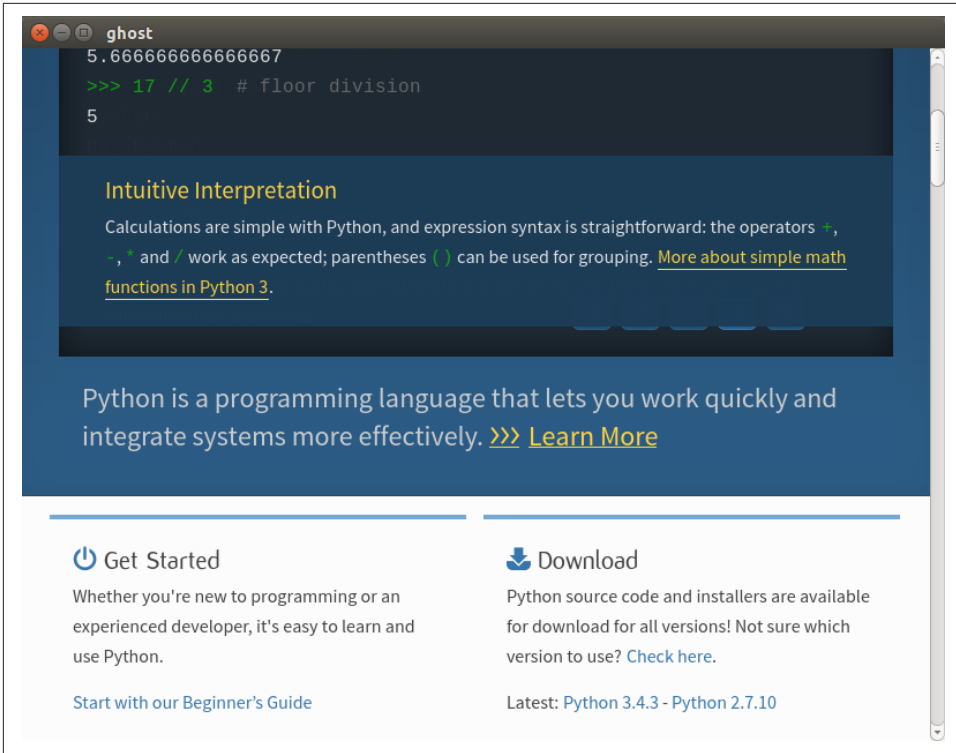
ghost

5.666666666666667
>>> 17 // 3 # floor division
5

Intuitive Interpretation

Calculations are simple with Python, and expression syntax is straightforward: the operators +, -, * and / work as expected; parentheses ( ) can be used for grouping. More about simple math functions in Python 3.

Python is a programming language that lets you work quickly and integrate systems more effectively. ››› Learn More

Get Started

Whether you're new to programming or an experienced developer, it's easy to learn and use Python.

Start with our Beginner's Guide

Download

Python source code and installers are available for download for all versions! Not sure which version to use? Check here.

Latest: Python 3.4.3 - Python 2.7.10